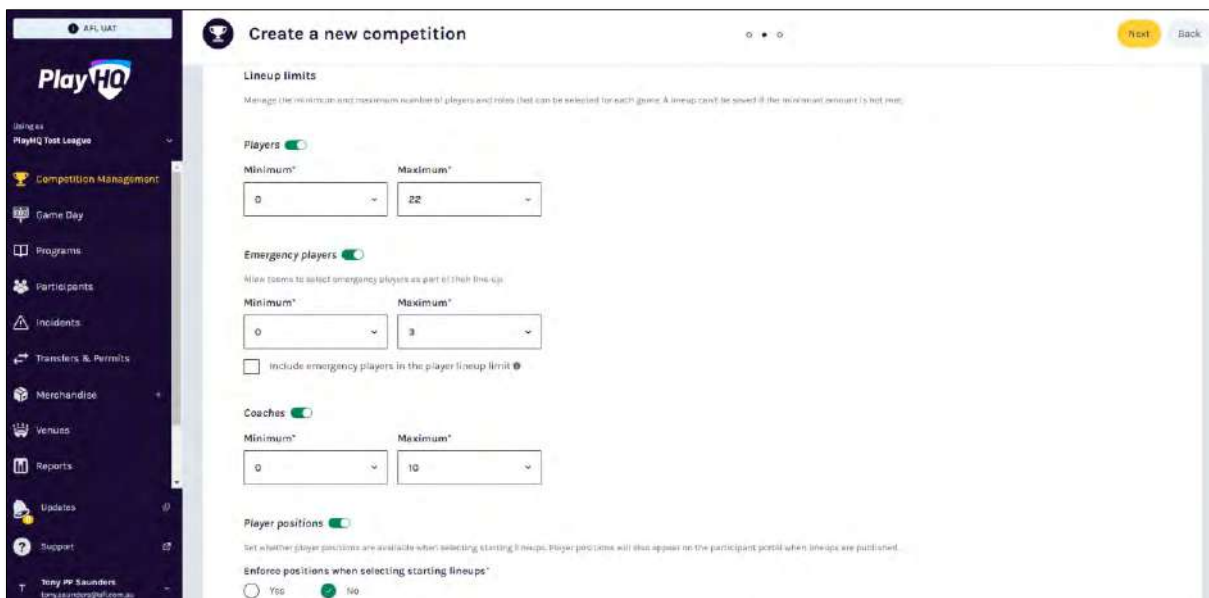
AFL UAT

PlayHQ

Using as
PlayHQ Test League

Competition Management
Game Day
Programs
Participants
Incidents
Transfers & Permits
Merchandise
Venues
Reports
Updates
Support
Tony PP Saunders
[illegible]

Create a new competition

Next
Back

Lineup limits

Manage the minimum and maximum number of players and roles that can be selected for each game. A lineup can't be saved if the minimum amount is not met.

Players

Minimum*
0
Maximum*
22

Emergency players

Allow teams to select emergency players as part of their line-up.

Minimum*
0
Maximum*
3

Include emergency players in the player lineup limit

Coaches

Minimum*
0
Maximum*
10

Player positions

Set whether player positions are available when selecting starting lineups. Player positions will also appear on the participant portal when lineups are published.

Enforce positions when selecting starting lineups*
Yes
No